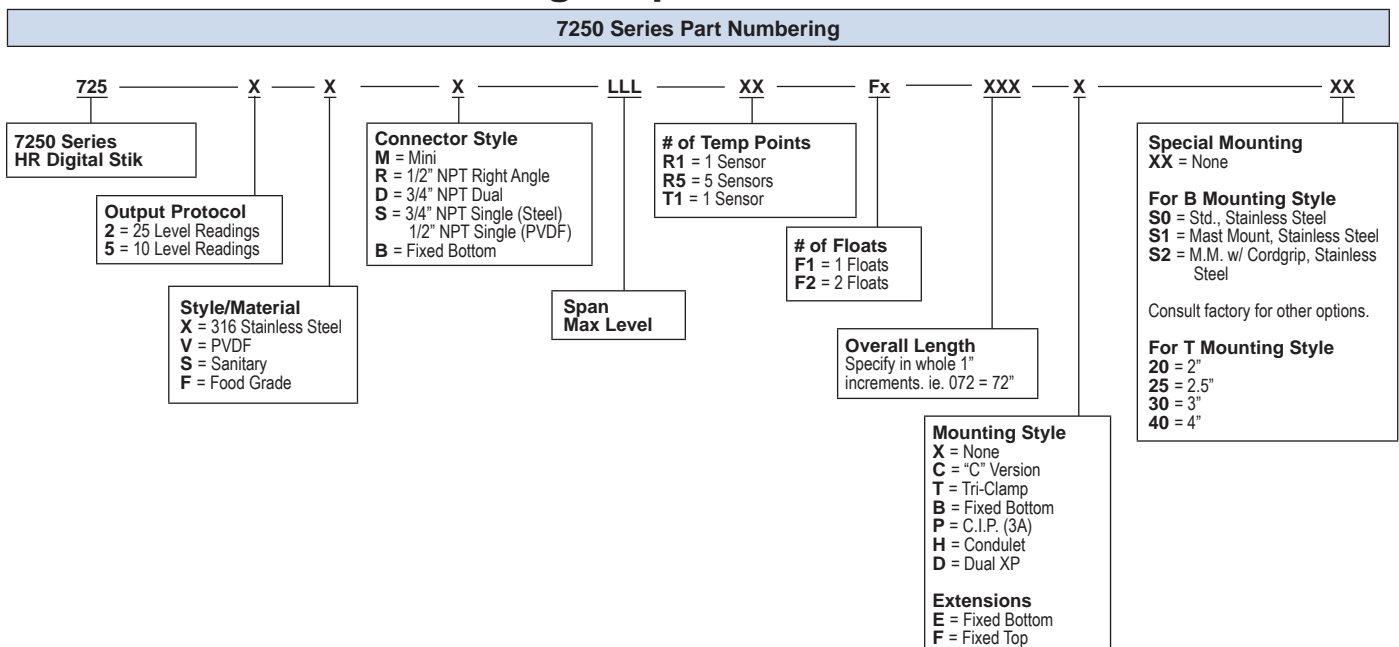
7250 Series Part Numbering

725 — X — X — X — LLL — XX — Fx — XXX — X — XX

7250 Series
HR Digital Stik

Output Protocol
2 = 25 Level Readings
5 = 10 Level Readings

Style/Material
X = 316 Stainless Steel
V = PVDF
S = Sanitary
F = Food Grade

Connector Style
M = Mini
R = 1/2" NPT Right Angle
D = 3/4" NPT Dual
S = 3/4" NPT Single (Steel)
1/2" NPT Single (PVDF)
B = Fixed Bottom

Span
Max Level

# of Temp Points
R1 = 1 Sensor
R5 = 5 Sensors
T1 = 1 Sensor

# of Floats
F1 = 1 Floats
F2 = 2 Floats

Overall Length
Specify in whole 1" increments. ie. 072 = 72"

Mounting Style
X = None
C = "C" Version
T = Tri-Clamp
B = Fixed Bottom
P = C.I.P. (3A)
H = Condulet
D = Dual XP

Extensions
E = Fixed Bottom
F = Fixed Top

Special Mounting
XX = None

For B Mounting Style
S0 = Std., Stainless Steel
S1 = Mast Mount, Stainless Steel
S2 = M.M. w/ Cordgrip, Stainless Steel

Consult factory for other options.

For T Mounting Style
20 = 2"
25 = 2.5"
30 = 3"
40 = 4"